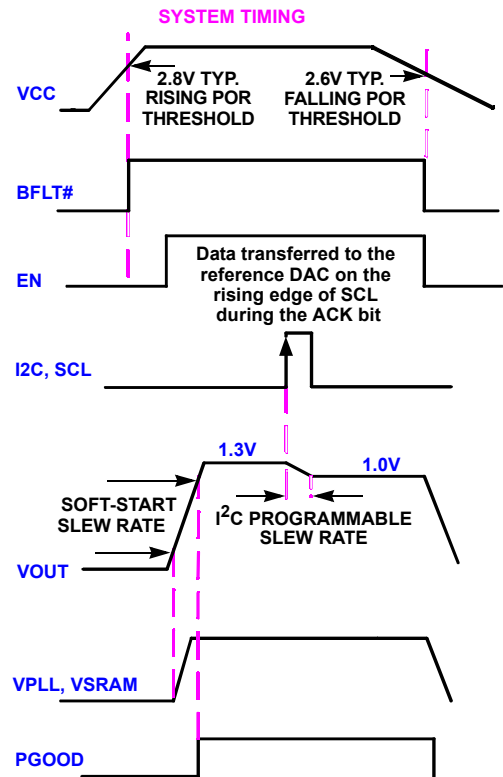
SYSTEM TIMING

VCC

2.8V TYP. RISING POR THRESHOLD

2.6V TYP. FALLING POR THRESHOLD

BFLT#

EN

Data transferred to the reference DAC on the rising edge of SCL during the ACK bit

I2C, SCL

1.3V

1.0V

SOFT-START SLEW RATE

I$^2$C PROGRAMMABLE SLEW RATE

VOUT

VPLL, VSRAM

PGOOD